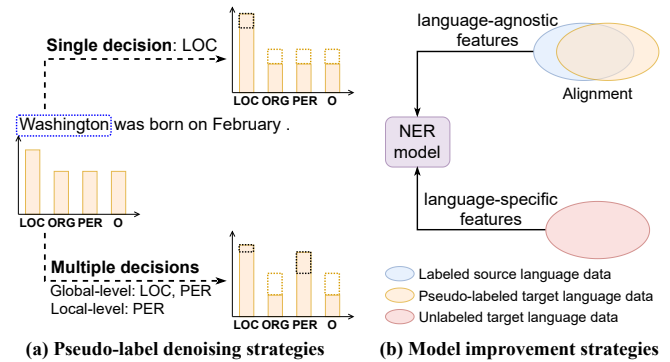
Single decision: LOC

LOC ORG PER O

Washington was born on February .

LOC ORG PER O

Multiple decisions
Global-level: LOC, PER
Local-level: PER

LOC ORG PER O

(a) Pseudo-label denoising strategies

language-agnostic features

Alignment

NER model

language-specific features

Labeled source language data
Pseudo-labeled target language data
Unlabeled target language data

(b) Model improvement strategies